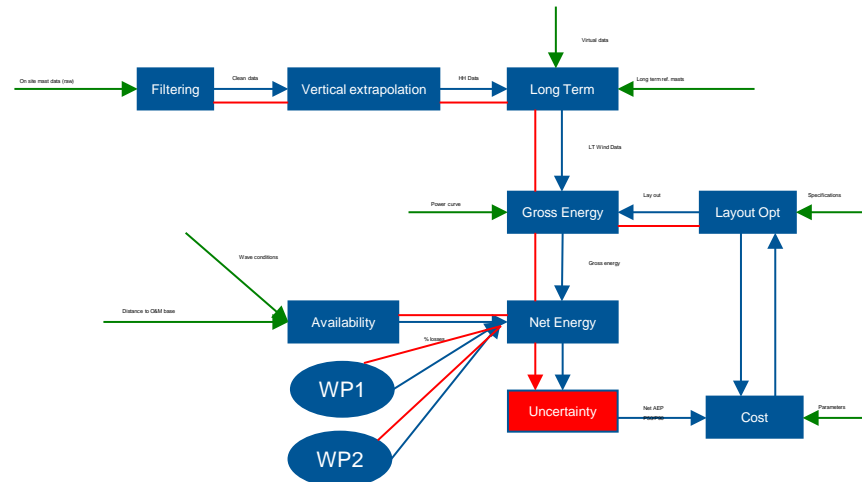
Virtual data

On site mast data (raw)

Filtering

Clean data

Vertical extrapolation

HH Data

Long Term

Long term ref. masts

LT Wind Data

Power curve

Gross Energy

Lay out

Layout Opt

Specifications

Wave conditions

Gross energy

Distance to O&M base

Availability

Net Energy

% losses

WP1

Uncertainty

Net AEP

P50/P90

Cost

Parameters

WP2